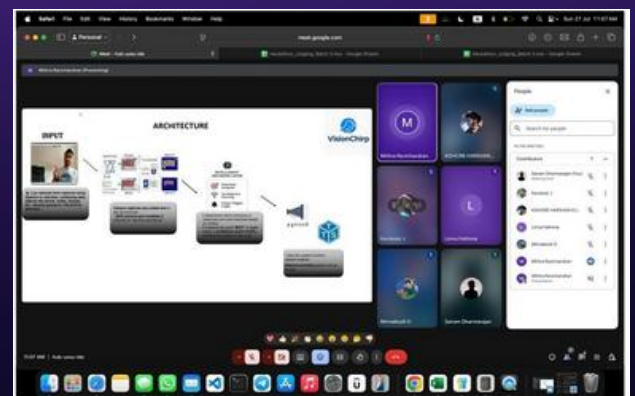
Safari File Edit View History Bookmarks Window Help

Sun 27 Jul 11:07 AM

Personal

meet.google.com

Meet - hub-uyea-tdx

Hackathon_Judging_Batch 2.0c - Google Sheets

Hackathon_Judging_Batch 3.xlsx - Google Sheets

Mithra Ravichandran (Presenting)

ARCHITECTURE

INPUT

VisionChirp

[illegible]

Mithra Ravichandran

MOHITH MAHESWAR...

Pandiyan J

Leena Fathima

Manojkudi D

Sanam Dharmarajan

People

Add people

Search for people

IN THE MEETING

Contributors

Sanam Dharmarajan (You)

Pandiyan J

MOHITH MAHESWAR...

Leena Fathima

Manojkudi D

Mithra Ravichandran

Mithra Ravichandran Presentation

11:07 AM | hub-uyea-tdx